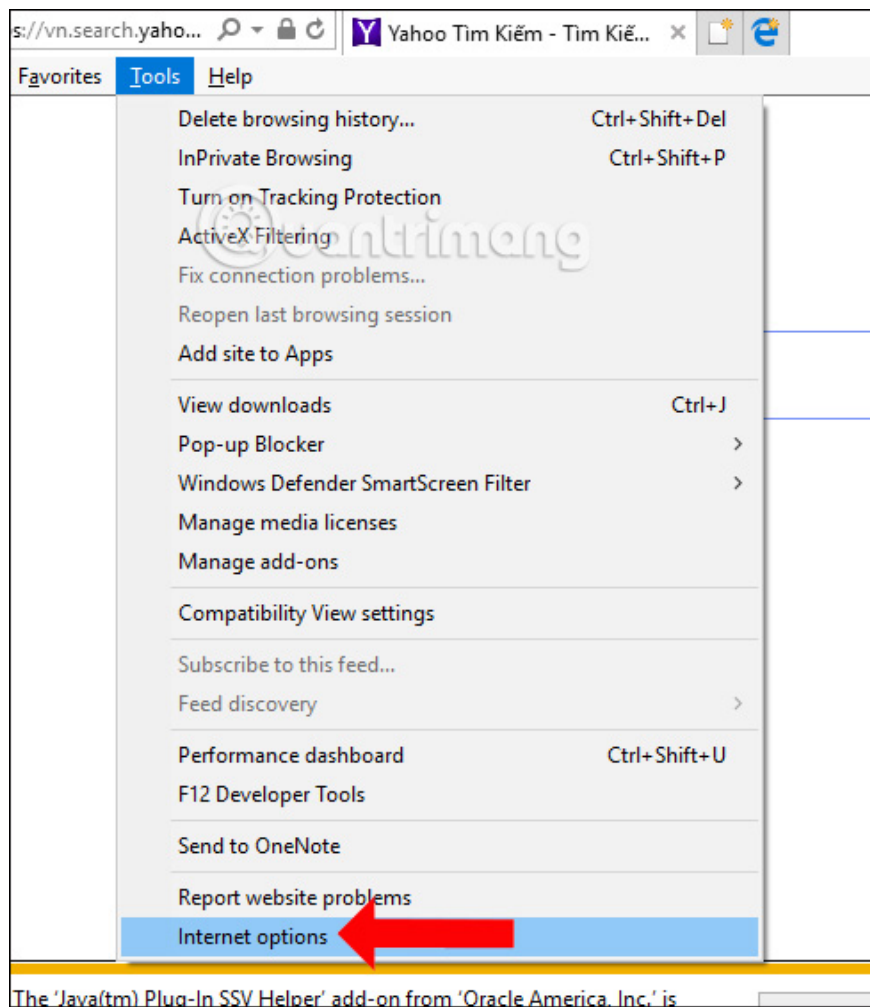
s://vn.search.yaho... Yahoo Tìm Kiếm - Tìm Kiế... ×

Favorites Tools Help

Delete browsing history... Ctrl+Shift+Del
InPrivate Browsing Ctrl+Shift+P
Turn on Tracking Protection
ActiveX Filtering
Fix connection problems...
Reopen last browsing session
Add site to Apps

View downloads Ctrl+J
Pop-up Blocker
Windows Defender SmartScreen Filter
Manage media licenses
Manage add-ons

Compatibility View settings

Subscribe to this feed...
Feed discovery

Performance dashboard Ctrl+Shift+U
F12 Developer Tools

Send to OneNote

Report website problems
Internet options

quantrimang

The 'Java(tm) Plug-In SSV Helper' add-on from 'Oracle America, Inc.' is